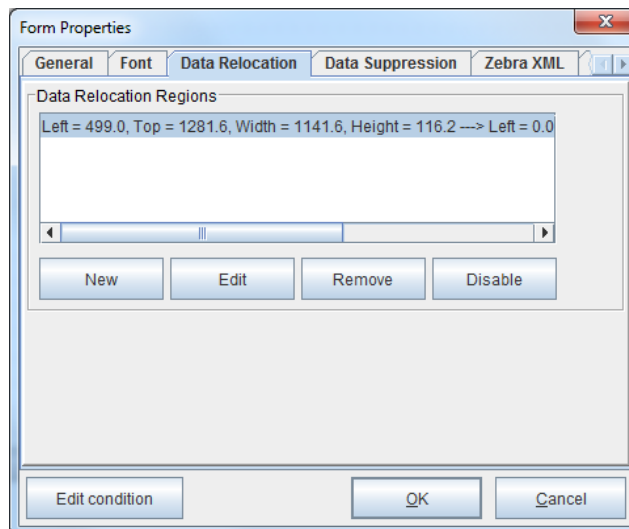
Form Properties

General | Font | Data Relocation | Data Suppression | Zebra XML

Data Relocation Regions

Left = 499.0, Top = 1281.6, Width = 1141.6, Height = 116.2 ---> Left = 0.0

New | Edit | Remove | Disable

Edit condition | OK | Cancel